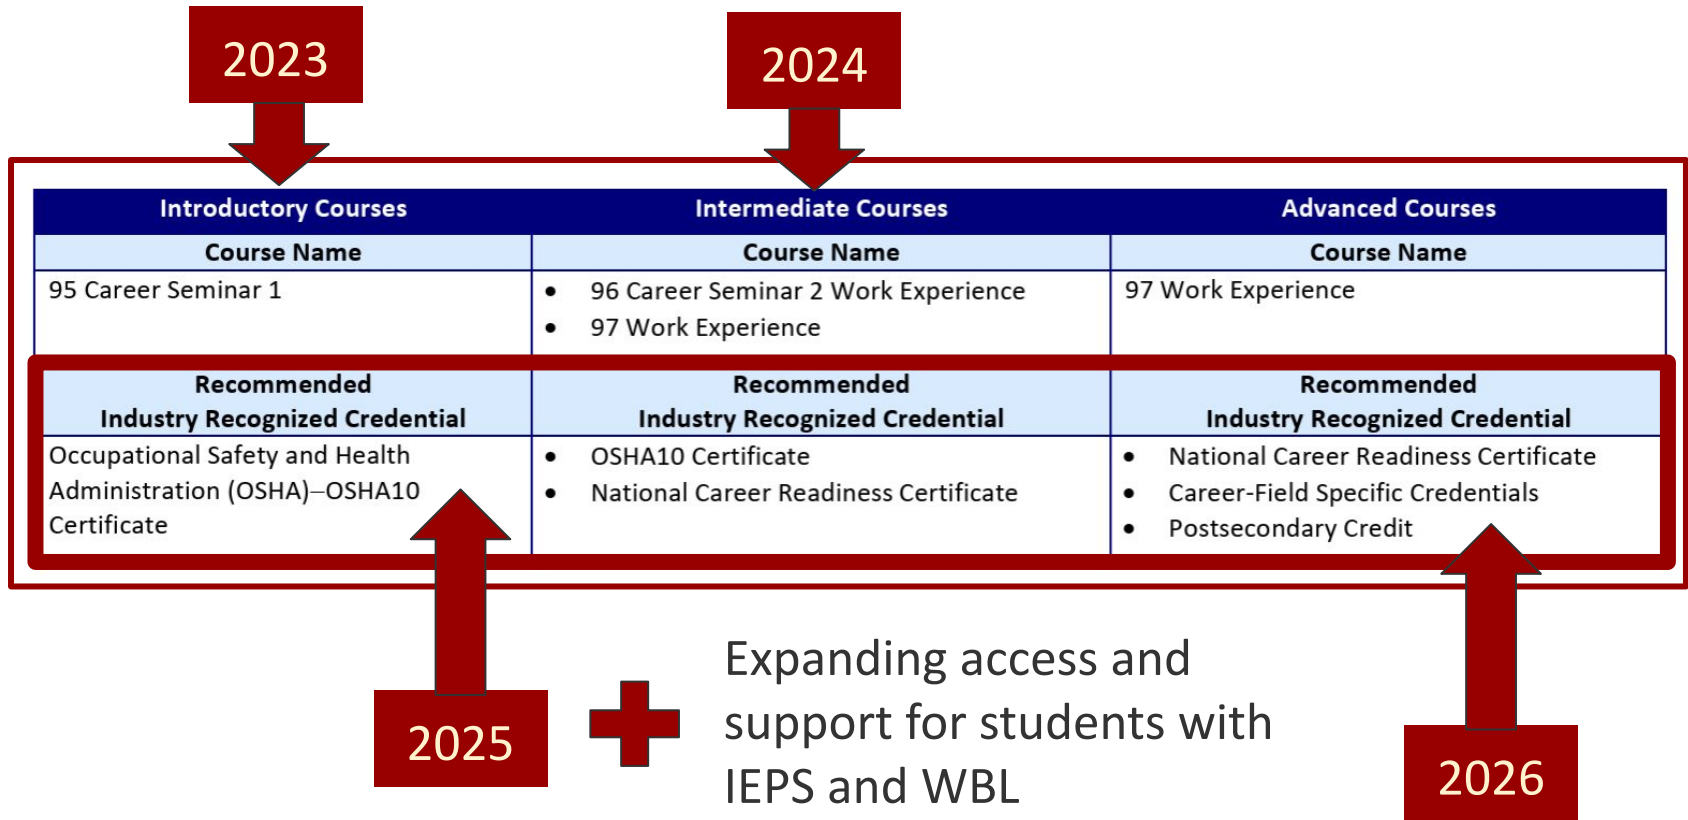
2023

2024

| Introductory Courses | Intermediate Courses | Advanced Courses |
|---|---|---|
| Course Name | Course Name | Course Name |
| 95 Career Seminar 1 | • 96 Career Seminar 2 Work Experience<br>• 97 Work Experience | 97 Work Experience |
| Recommended Industry Recognized Credential | Recommended Industry Recognized Credential | Recommended Industry Recognized Credential |
| Occupational Safety and Health Administration (OSHA)–OSHA10 Certificate | • OSHA10 Certificate<br>• National Career Readiness Certificate | • National Career Readiness Certificate<br>• Career-Field Specific Credentials<br>• Postsecondary Credit |

2025

Expanding access and support for students with IEPS and WBL

2026